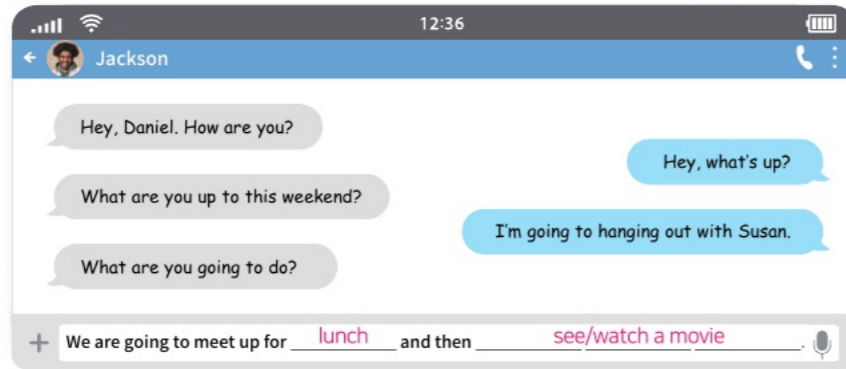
12:36

Jackson

Hey, Daniel. How are you?

Hey, what's up?

What are you up to this weekend?

I'm going to hanging out with Susan.

What are you going to do?

+ We are going to meet up for lunch and then see/watch a movie.